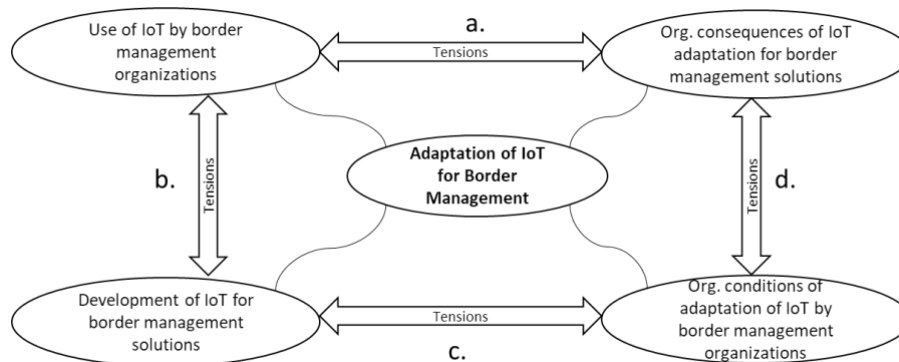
Use of IoT by border management organizations

a.

Tensions

Org. consequences of IoT adaptation for border management solutions

b.

Tensions

Adaptation of IoT for Border Management

Tensions

d.

Development of IoT for border management solutions

Tensions

Org. conditions of adaptation of IoT by border management organizations

c.